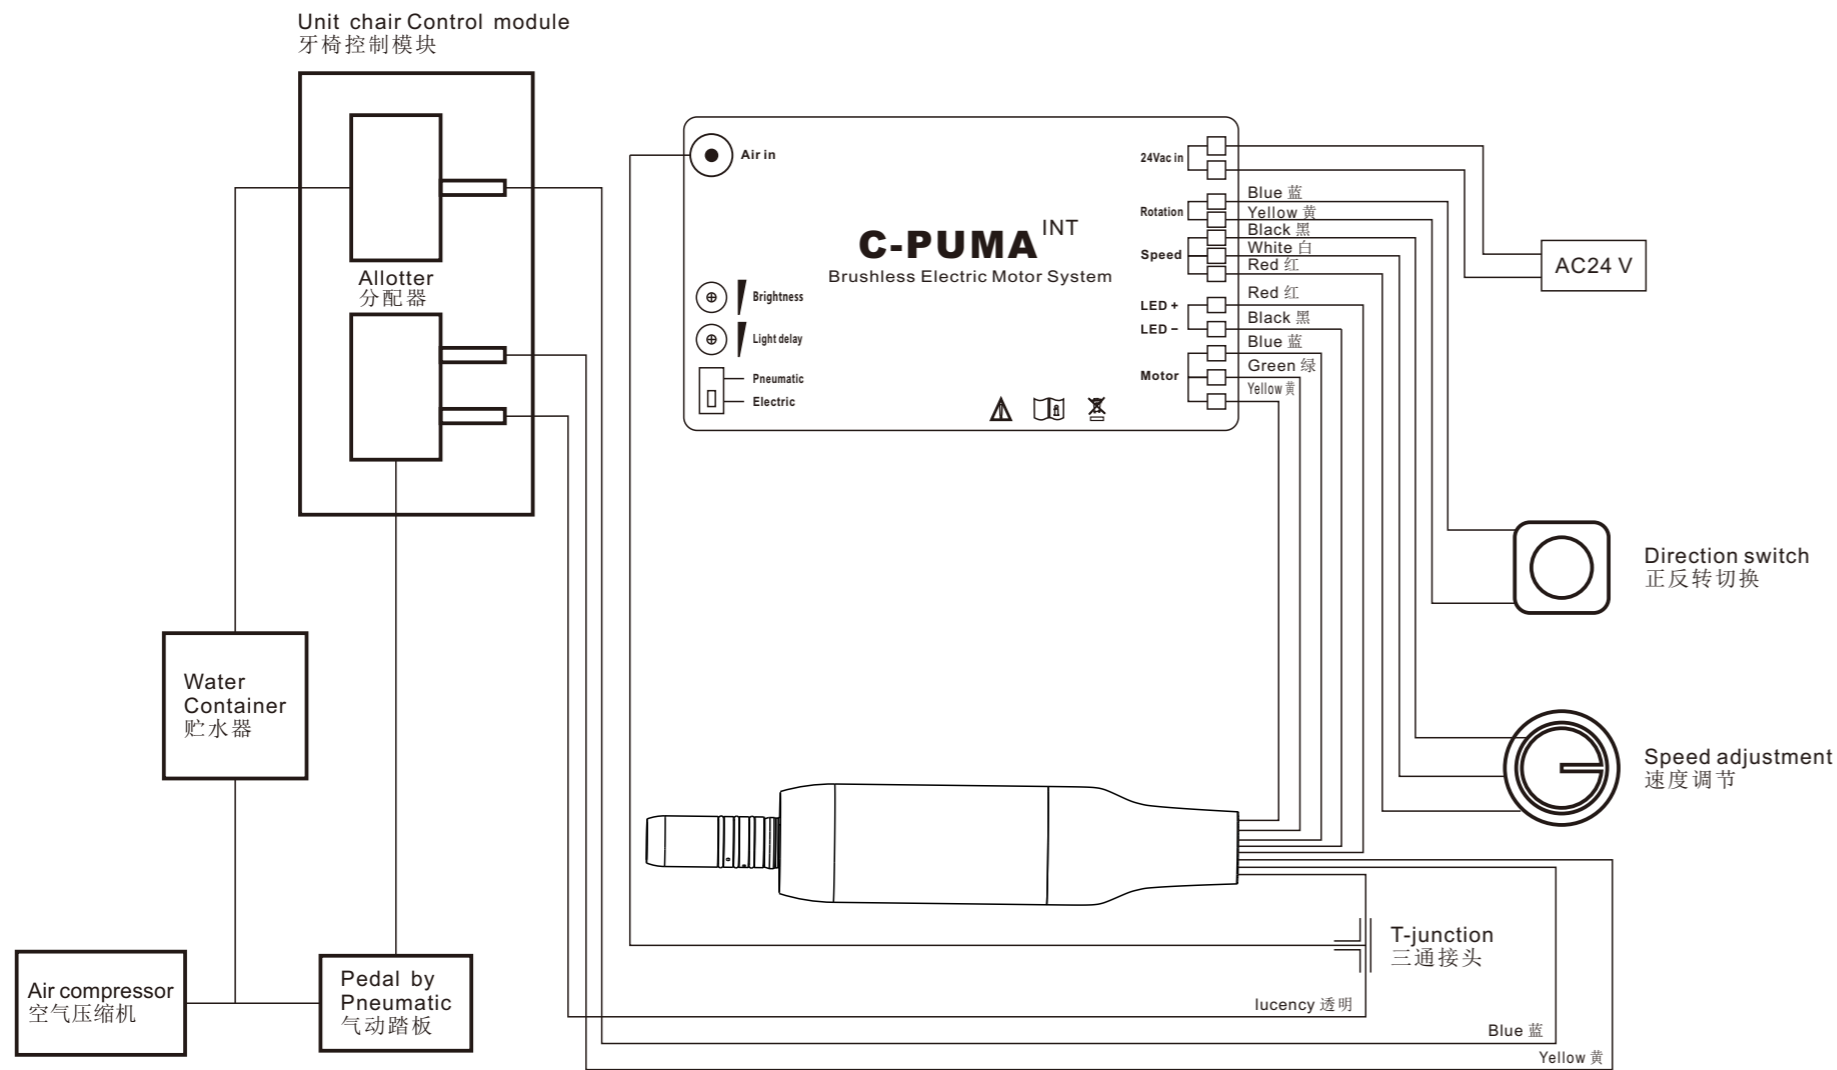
Unit chair Control module
牙椅控制模块

Allotter
分配器

Water Container
贮水器

Air compressor
空气压缩机

Pedal by Pneumatic
气动踏板

Air in

C-PUMA$^{INT}$
Brushless Electric Motor System

Brightness
Light delay
Pneumatic
Electric

24Vac in
Rotation
Speed
LED +
LED –
Motor

Blue 蓝
Yellow 黄
Black 黑
White 白
Red 红
Red 红
Black 黑
Blue 蓝
Green 绿
Yellow 黄

AC24 V

Direction switch
正反转切换

Speed adjustment
速度调节

T-junction
三通接头

lucency 透明
Blue 蓝
Yellow 黄